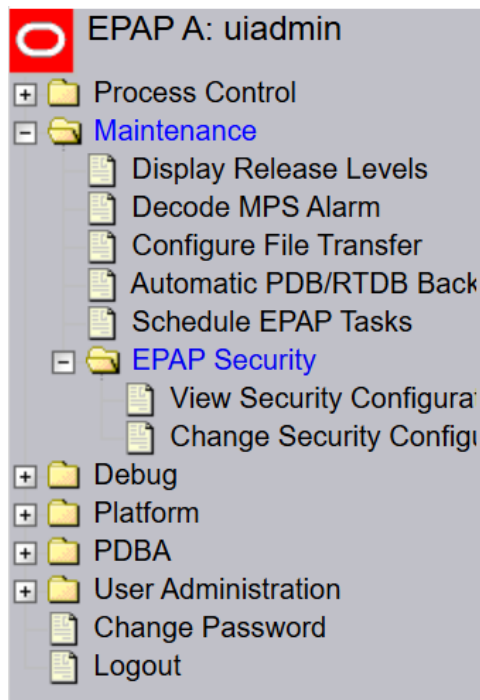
EPAP A: uiadmin

+ Process Control

− Maintenance

Display Release Levels

Decode MPS Alarm

Configure File Transfer

Automatic PDB/RTDB Back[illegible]

Schedule EPAP Tasks

− EPAP Security

View Security Configura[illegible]

Change Security Configu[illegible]

+ Debug

+ Platform

+ PDBA

+ User Administration

Change Password

Logout